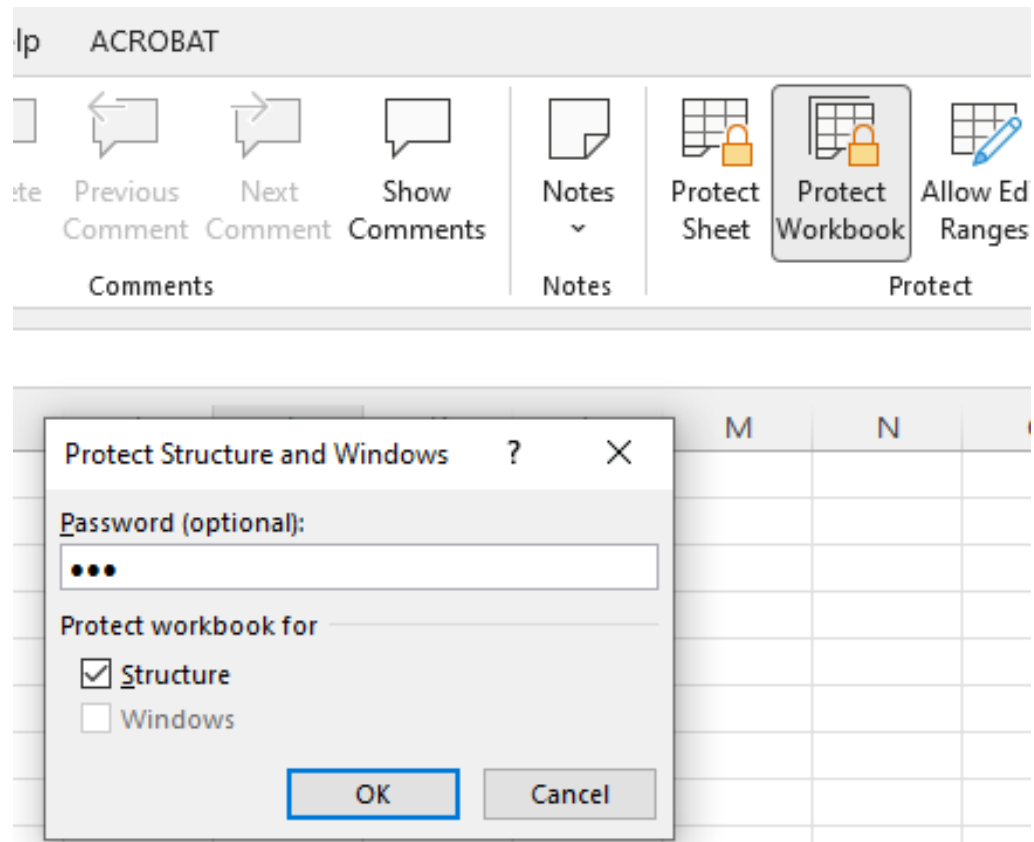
lp ACROBAT

ete Previous Comment Next Comment Show Comments

Comments

Notes

Notes

Protect Sheet Protect Workbook Allow Ed Ranges

Protect

M N

Protect Structure and Windows ? X

Password (optional):

•••

Protect workbook for

Structure

Windows

OK Cancel